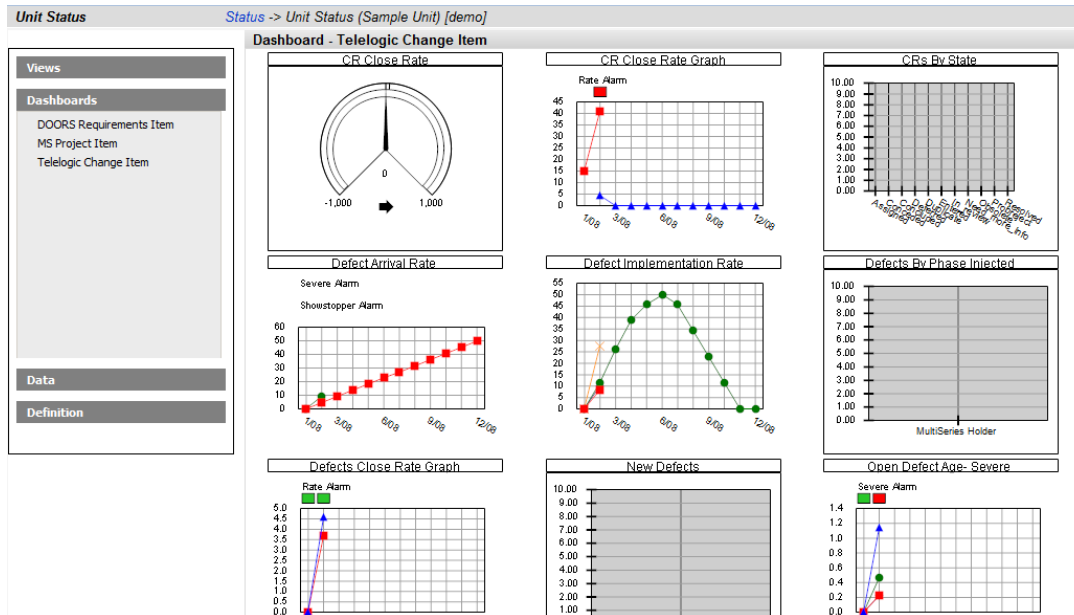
Unit Status

Status -> Unit Status (Sample Unit) [demo]

Views

Dashboards

DOORS Requirements Item
MS Project Item
Telelogic Change Item

Data

Definition

Dashboard - Telelogic Change Item

CR Close Rate

0
-1,000
1,000

CR Close Rate Graph

Rate Alarm

45
40
35
30
25
20
15
10
5
0
1/08
3/08
6/08
9/08
12/08

CRs By State

10.00
9.00
8.00
7.00
6.00
5.00
4.00
3.00
2.00
1.00
0.00

Assigned Concluded Duplicate Entered In_Review Need_More_Info Postponed Resolved

Defect Arrival Rate

Severe Alarm

Showstopper Alarm

60
50
40
30
20
10
0
1/08
3/08
6/08
9/08
12/08

Defect Implementation Rate

55
50
45
40
35
30
25
20
15
10
5
0
1/08
3/08
6/08
9/08
12/08

Defects By Phase Injected

10.00
9.00
8.00
7.00
6.00
5.00
4.00
3.00
2.00
1.00
0.00

MultiSeries Holder

Defects Close Rate Graph

Rate Alarm

5.0
4.5
4.0
3.5
3.0
2.5
2.0
1.5
1.0
0.5
0.0

New Defects

10.00
9.00
8.00
7.00
6.00
5.00
4.00
3.00
2.00
1.00

Open Defect Age- Severe

Severe Alarm

1.4
1.2
1.0
0.8
0.6
0.4
0.2
0.0